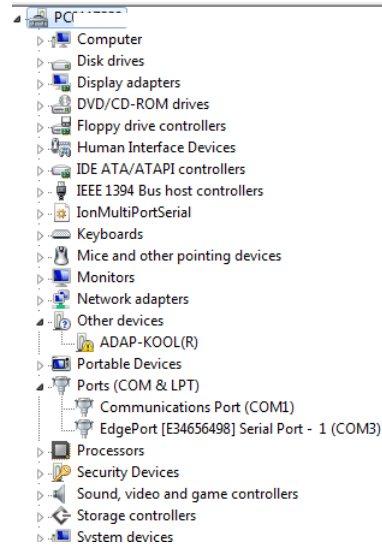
PC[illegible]
Computer
Disk drives
Display adapters
DVD/CD-ROM drives
Floppy drive controllers
Human Interface Devices
IDE ATA/ATAPI controllers
IEEE 1394 Bus host controllers
IonMultiPortSerial
Keyboards
Mice and other pointing devices
Monitors
Network adapters
Other devices
ADAP-KOOL(R)
Portable Devices
Ports (COM & LPT)
Communications Port (COM1)
EdgePort [E34656498] Serial Port - 1 (COM3)
Processors
Security Devices
Sound, video and game controllers
Storage controllers
System devices